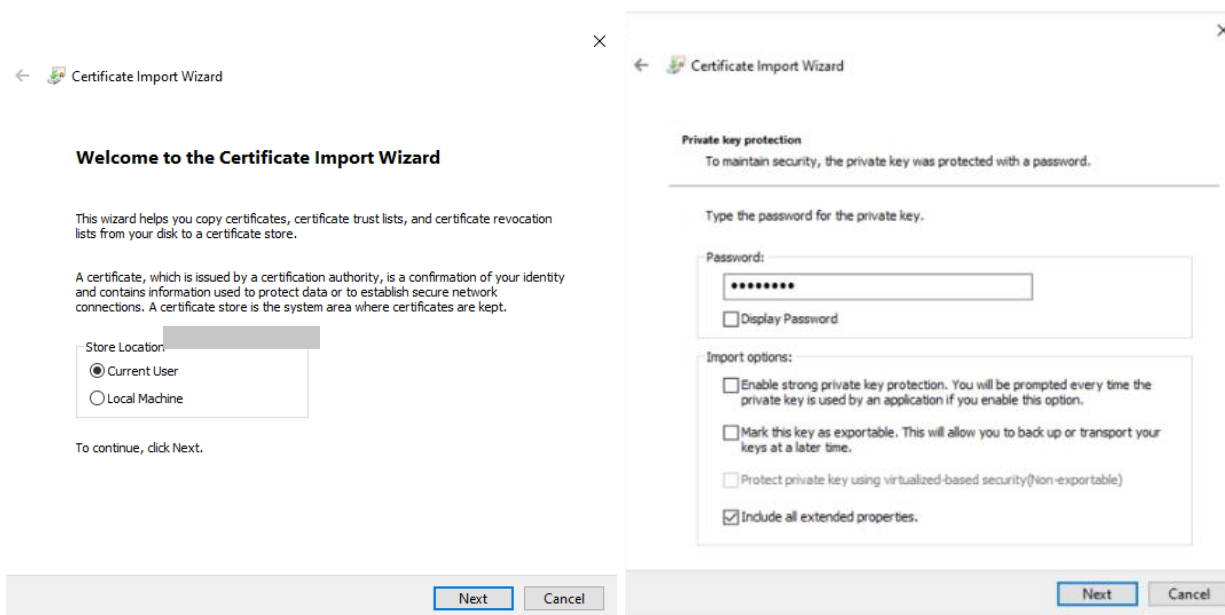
Certificate Import Wizard

Welcome to the Certificate Import Wizard

This wizard helps you copy certificates, certificate trust lists, and certificate revocation lists from your disk to a certificate store.

A certificate, which is issued by a certification authority, is a confirmation of your identity and contains information used to protect data or to establish secure network connections. A certificate store is the system area where certificates are kept.

Store Location

Current User

Local Machine

To continue, click Next.

Next Cancel

Certificate Import Wizard

Private key protection

To maintain security, the private key was protected with a password.

Type the password for the private key.

Password:

•••••••••

Display Password

Import options:

Enable strong private key protection. You will be prompted every time the private key is used by an application if you enable this option.

Mark this key as exportable. This will allow you to back up or transport your keys at a later time.

Protect private key using virtualized-based security(Non-exportable)

Include all extended properties.

Next Cancel